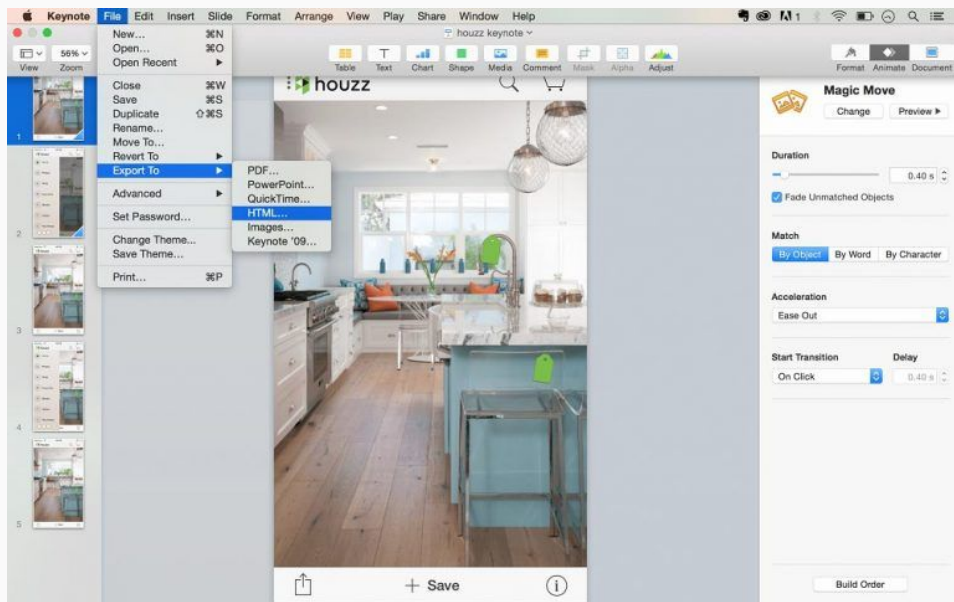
Keynote File Edit Insert Slide Format Arrange View Play Share Window Help

houzz keynote

View Zoom 56%

New... ⌘N
Open... ⌘O
Open Recent
Close ⌘W
Save ⌘S
Duplicate ⇧⌘S
Rename...
Move To...
Revert To
Export To
Advanced
Set Password...
Change Theme...
Save Theme...
Print... ⌘P

PDF...
PowerPoint...
QuickTime...
HTML...
Images...
Keynote '09...

Table Text Chart Shape Media Comment Mask Alpha Adjust

Format Animate Document

1
2
3
4
5

houzz

+ Save

Magic Move
Change Preview ▶

Duration
0.40 s

Fade Unmatched Objects

Match
By Object By Word By Character

Acceleration
Ease Out

Start Transition Delay
On Click 0.40 s

Build Order